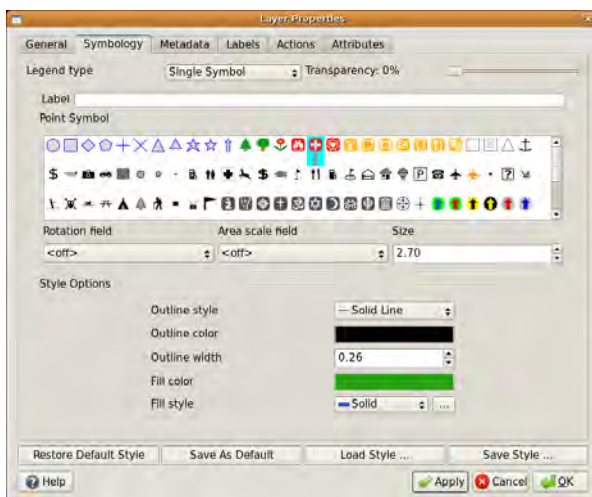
Layer Properties

General | Symbology | Metadata | Labels | Actions | Attributes

Legend type
Single Symbol
Transparency: 0%

Label
Point Symbol

Rotation field
<off>
Area scale field
<off>
Size
2.70

Style Options

Outline style
— Solid Line
Outline color
Outline width
0.26
Fill color
Fill style
Solid
...

Restore Default Style
Save As Default
Load Style ...
Save Style ...

Help
Apply
Cancel
OK